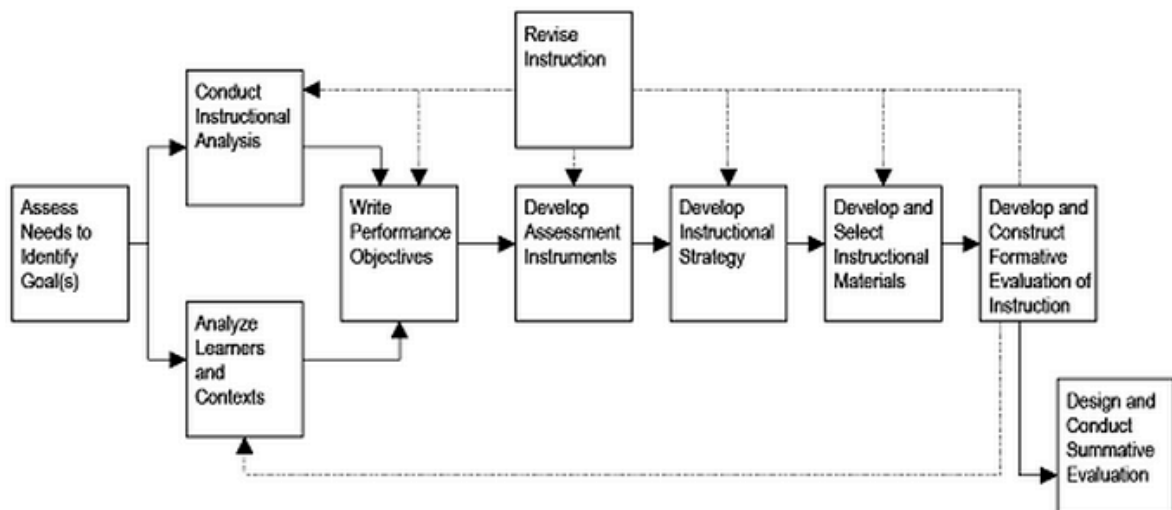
Revise Instruction

Conduct Instructional Analysis

Assess Needs to Identify Goal(s)

Write Performance Objectives

Develop Assessment Instruments

Develop Instructional Strategy

Develop and Select Instructional Materials

Develop and Construct Formative Evaluation of Instruction

Analyze Learners and Contexts

Design and Conduct Summative Evaluation